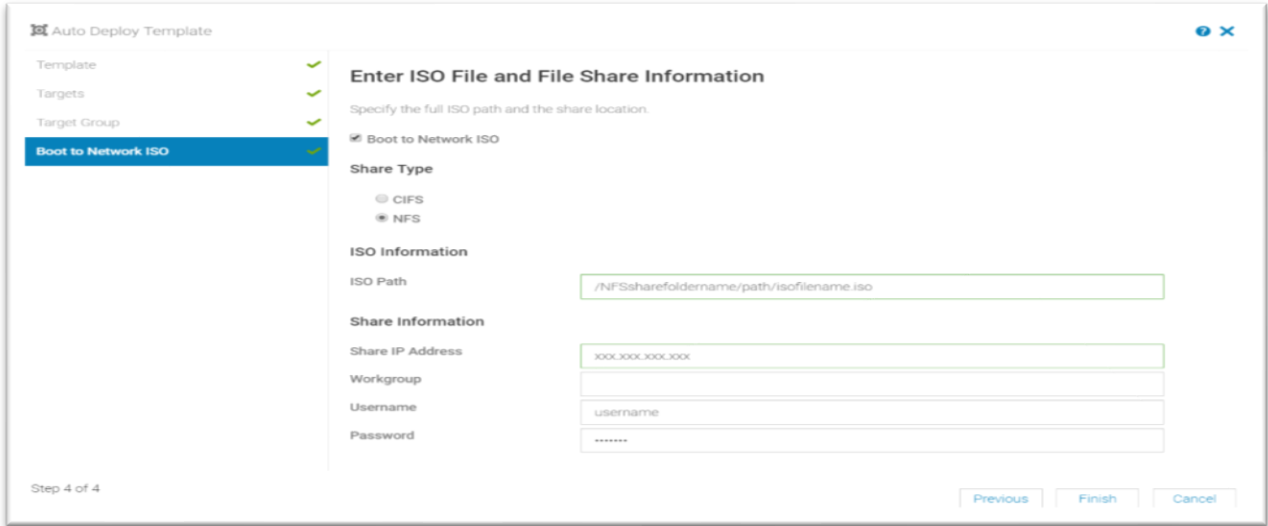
Auto Deploy Template

Template
Targets
Target Group
Boot to Network ISO

Enter ISO File and File Share Information

Specify the full ISO path and the share location.

Boot to Network ISO

Share Type

CIFS
NFS

ISO Information

ISO Path /NFSsharefoldername/path/isofilename.iso

Share Information

Share IP Address xxx.xxx.xxx.xxx
Workgroup
Username username
Password ••••••••

Step 4 of 4

Previous Finish Cancel